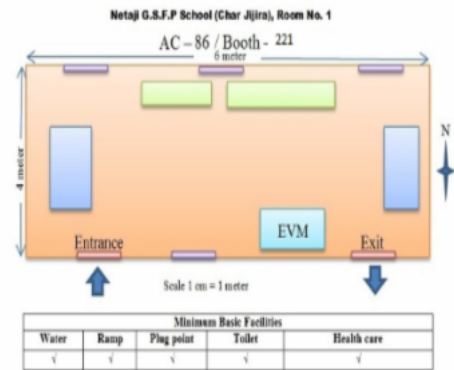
Netaji G.S.F.P School (Char Jijira), Room No. 1

AC – 86 / Booth - 221

6 meter

4 meter

N

EVM

Entrance

Exit

Scale 1 cm = 1 meter

| Minimum Basic Facilities | | | | |
|---|---|---|---|---|
| Water | Ramp | Plug point | Toilet | Health care |
| √ | √ | √ | √ | √ |